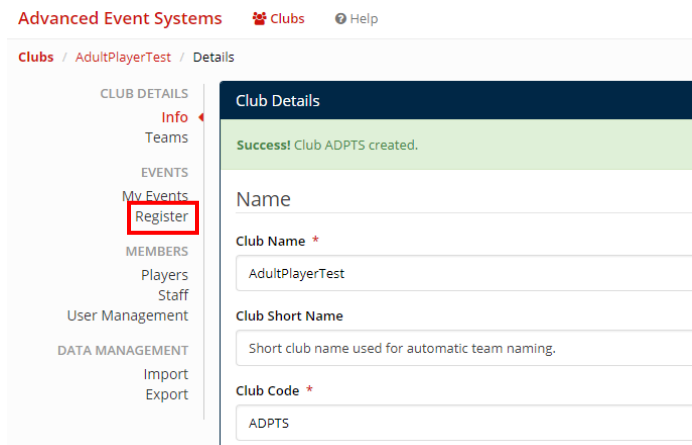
Advanced Event Systems Clubs Help

Clubs / AdultPlayerTest / Details

CLUB DETAILS
Info
Teams

EVENTS
My Events
Register

MEMBERS
Players
Staff
User Management

DATA MANAGEMENT
Import
Export

Club Details

**Success!** Club ADPTS created.

Name

Club Name *

AdultPlayerTest

Club Short Name

Short club name used for automatic team naming.

Club Code *

ADPTS